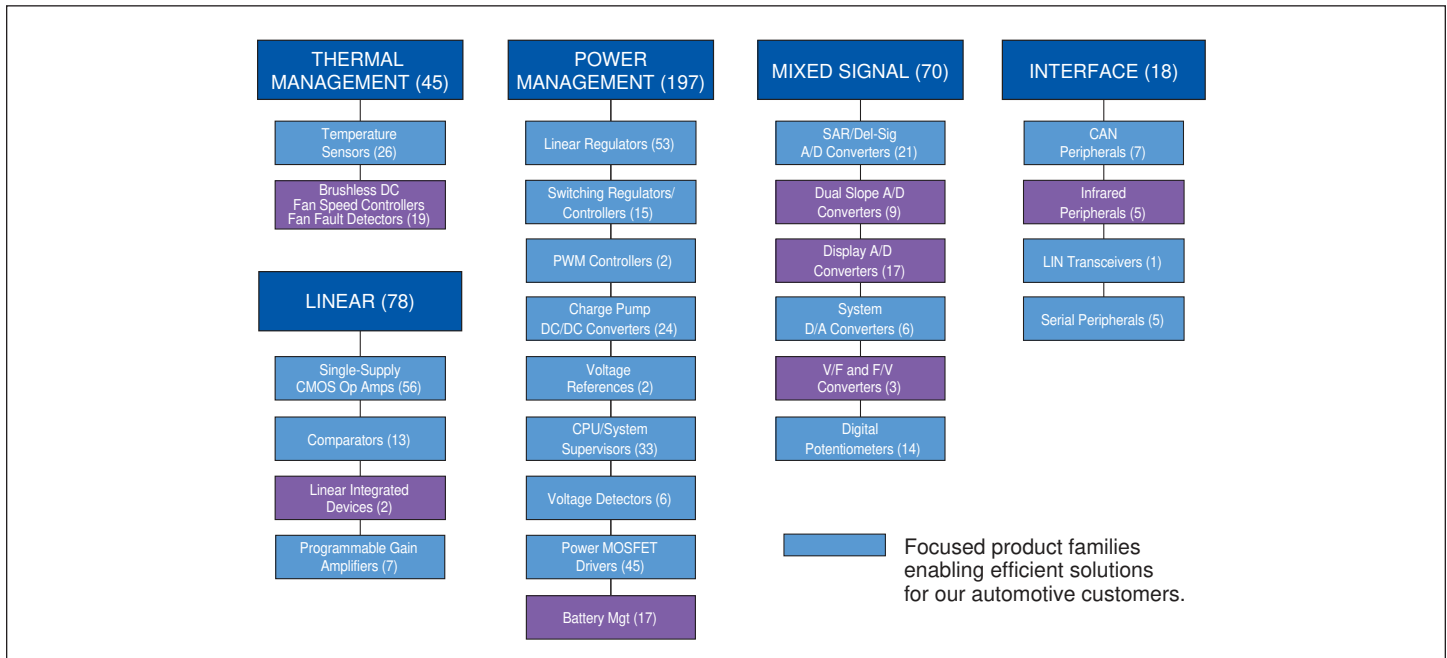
THERMAL MANAGEMENT (45)

Temperature Sensors (26)

Brushless DC Fan Speed Controllers Fan Fault Detectors (19)

LINEAR (78)

Single-Supply CMOS Op Amps (56)

Comparators (13)

Linear Integrated Devices (2)

Programmable Gain Amplifiers (7)

POWER MANAGEMENT (197)

Linear Regulators (53)

Switching Regulators/ Controllers (15)

PWM Controllers (2)

Charge Pump DC/DC Converters (24)

Voltage References (2)

CPU/System Supervisors (33)

Voltage Detectors (6)

Power MOSFET Drivers (45)

Battery Mgt (17)

MIXED SIGNAL (70)

SAR/Del-Sig A/D Converters (21)

Dual Slope A/D Converters (9)

Display A/D Converters (17)

System D/A Converters (6)

V/F and F/V Converters (3)

Digital Potentiometers (14)

INTERFACE (18)

CAN Peripherals (7)

Infrared Peripherals (5)

LIN Transceivers (1)

Serial Peripherals (5)

Focused product families enabling efficient solutions for our automotive customers.